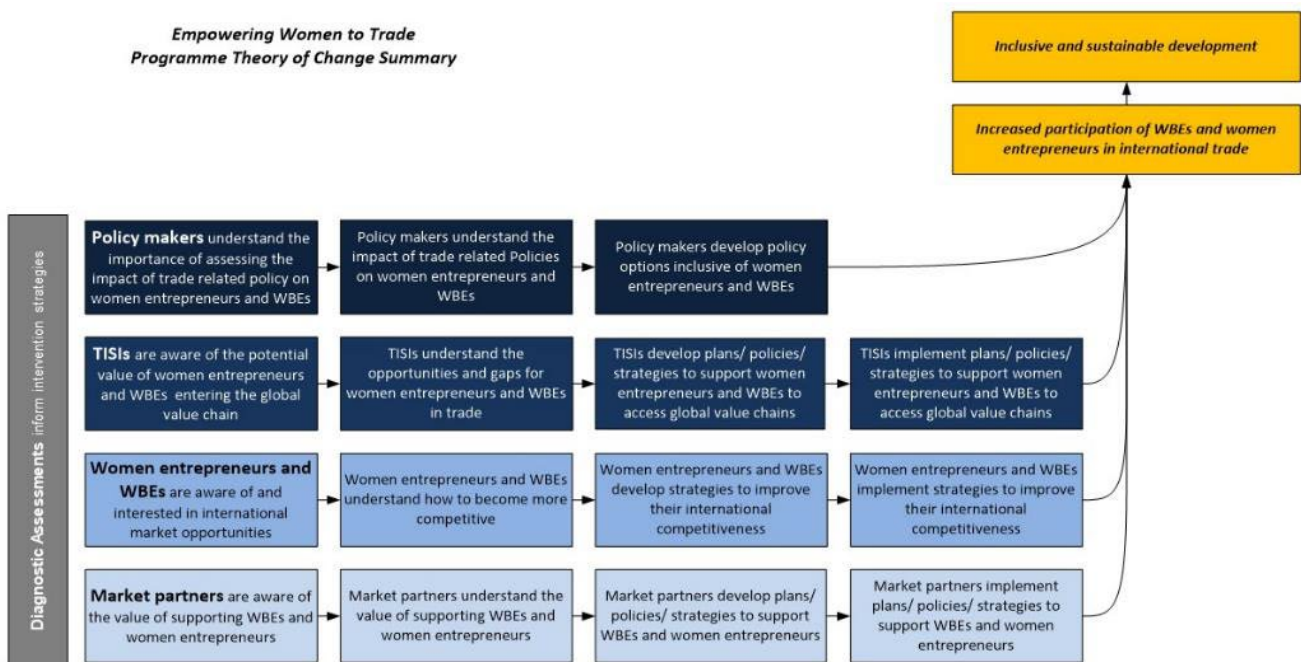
Empowering Women to Trade
Programme Theory of Change Summary

Inclusive and sustainable development

Increased participation of WBEs and women entrepreneurs in international trade

Diagnostic Assessments inform intervention strategies

Policy makers understand the importance of assessing the impact of trade related policy on women entrepreneurs and WBEs

Policy makers understand the impact of trade related Policies on women entrepreneurs and WBEs

Policy makers develop policy options inclusive of women entrepreneurs and WBEs

TISIs are aware of the potential value of women entrepreneurs and WBEs entering the global value chain

TISIs understand the opportunities and gaps for women entrepreneurs and WBEs in trade

TISIs develop plans/ policies/ strategies to support women entrepreneurs and WBEs to access global value chains

TISIs implement plans/ policies/ strategies to support women entrepreneurs and WBEs to access global value chains

Women entrepreneurs and WBEs are aware of and interested in international market opportunities

Women entrepreneurs and WBEs understand how to become more competitive

Women entrepreneurs and WBEs develop strategies to improve their international competitiveness

Women entrepreneurs and WBEs implement strategies to improve their international competitiveness

Market partners are aware of the value of supporting WBEs and women entrepreneurs

Market partners understand the value of supporting WBEs and women entrepreneurs

Market partners develop plans/ policies/ strategies to support WBEs and women entrepreneurs

Market partners implement plans/ policies/ strategies to support WBEs and women entrepreneurs